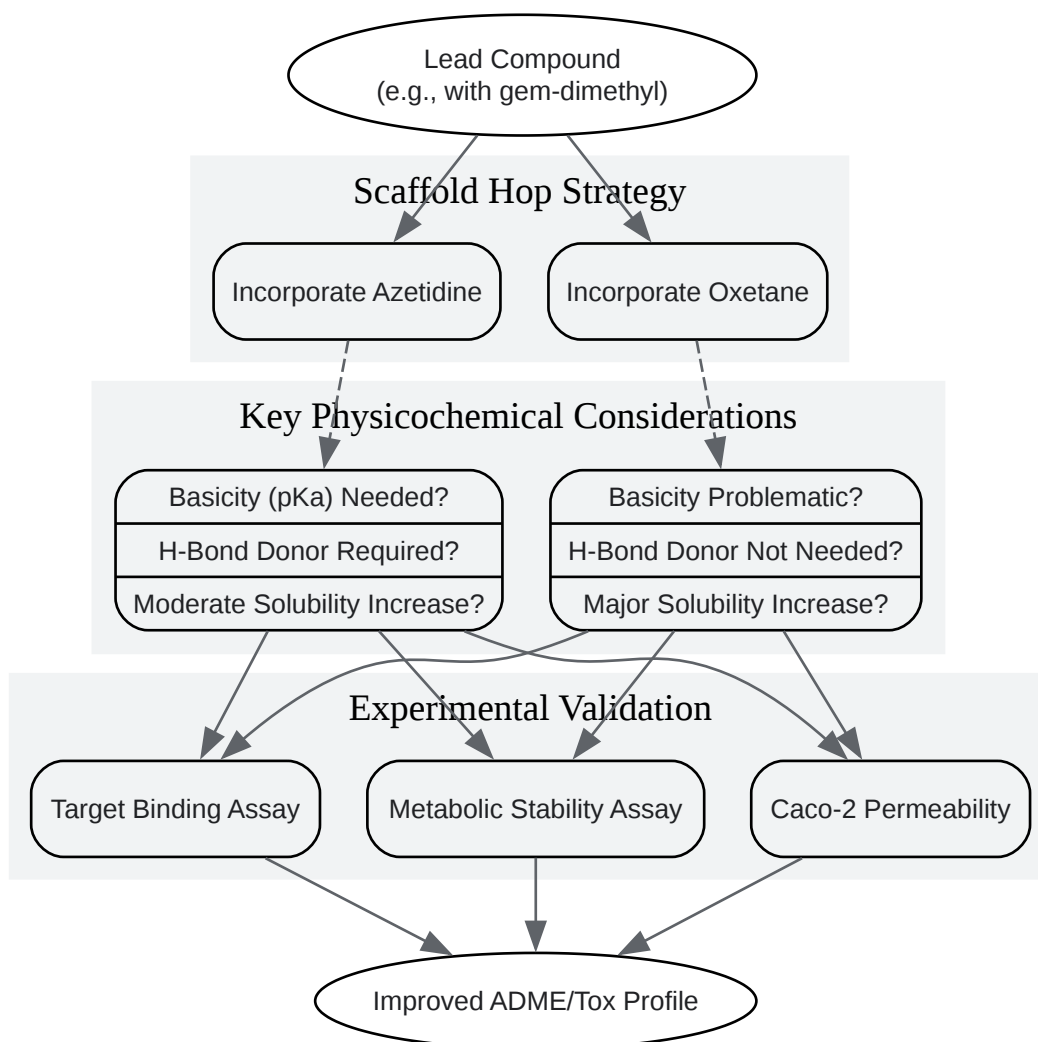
Lead Compound
(e.g., with gem-dimethyl)

Scaffold Hop Strategy

Incorporate Azetidine

Incorporate Oxetane

Key Physicochemical Considerations

Basicity (pKa) Needed?
H-Bond Donor Required?
Moderate Solubility Increase?

Basicity Problematic?
H-Bond Donor Not Needed?
Major Solubility Increase?

Experimental Validation

Target Binding Assay

Metabolic Stability Assay

Caco-2 Permeability

Improved ADME/Tox Profile